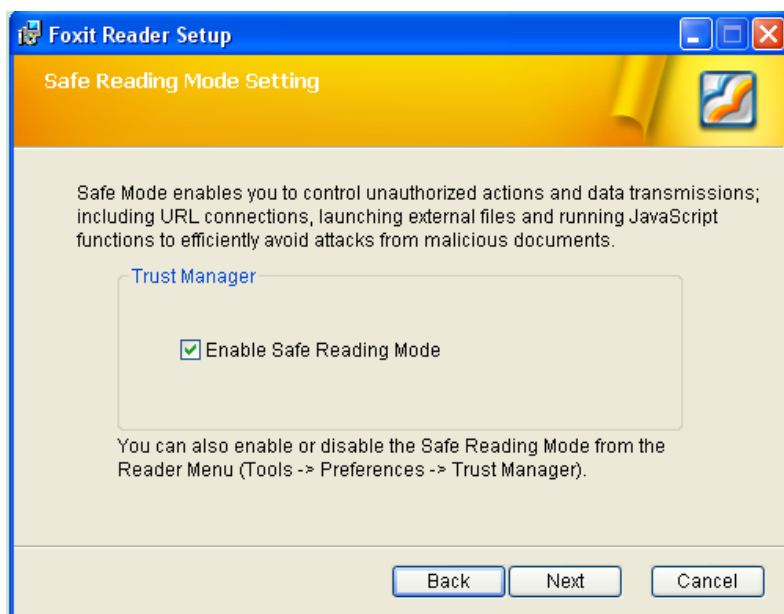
Foxit Reader Setup

Safe Reading Mode Setting

Safe Mode enables you to control unauthorized actions and data transmissions; including URL connections, launching external files and running JavaScript functions to efficiently avoid attacks from malicious documents.

Trust Manager

Enable Safe Reading Mode

You can also enable or disable the Safe Reading Mode from the Reader Menu (Tools -> Preferences -> Trust Manager).

Back Next Cancel